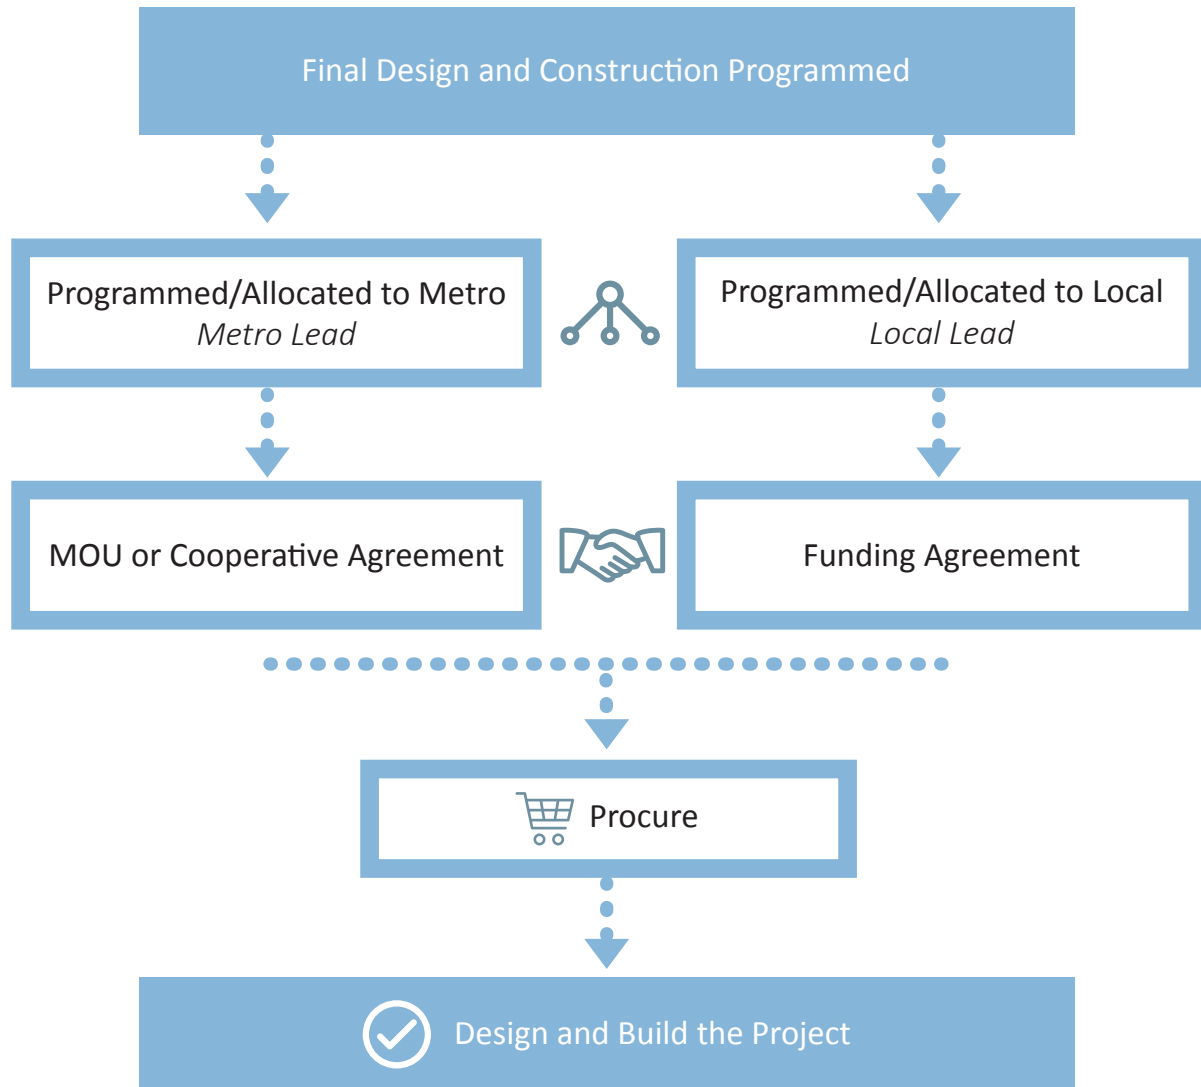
Final Design and Construction Programmed

Programmed/Allocated to Metro
*Metro Lead*

Programmed/Allocated to Local
*Local Lead*

MOU or Cooperative Agreement

Funding Agreement

Procure

Design and Build the Project